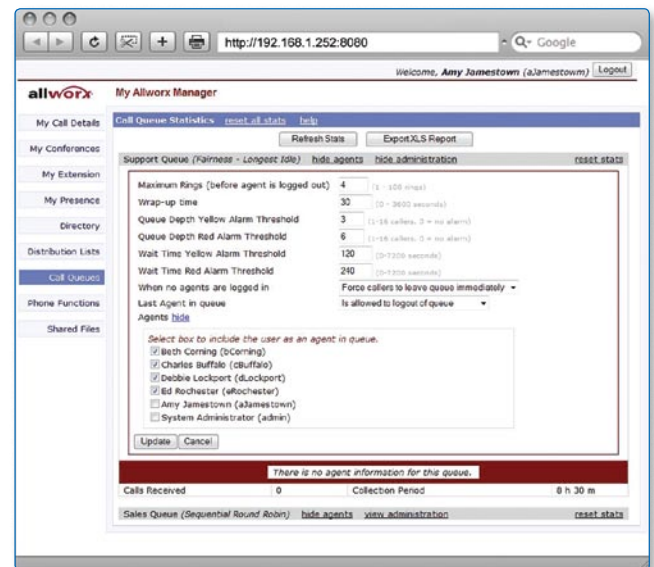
http://192.168.1.252:8080

Q- Google

Welcome, Amy Jamestown (aJamestown) Logout

allworx My Allworx Manager

My Call Details
My Conferences
My Extension
My Presence
Directory
Distribution Lists
Call Queues
Phone Functions
Shared Files

Call Queue Statistics reset all stats help

Refresh Stats Export XLS Report

Support Queue (Fairness - Longest Idle) hide agents hide administration reset stats

Maximum Rings (before agent is logged out) 4 (1 - 100 rings)
Wrap-up time 30 (0 - 3600 seconds)
Queue Depth Yellow Alarm Threshold 3 (1-16 callers, 0 = no alarm)
Queue Depth Red Alarm Threshold 6 (1-16 callers, 0 = no alarm)
Wait Time Yellow Alarm Threshold 120 (0-7200 seconds)
Wait Time Red Alarm Threshold 240 (0-7200 seconds)
When no agents are logged in Force callers to leave queue immediately
Last Agent in queue Is allowed to logout of queue
Agents hide

Select box to include the user as an agent in queue.
Beth Corning (bCorning)
Charles Buffalo (cBuffalo)
Debbie Lockport (dLockport)
Ed Rochester (eRochester)
Amy Jamestown (aJamestown)
System Administrator (admin)

Update Cancel

There is no agent information for this queue.

| Calls Received | 0 | Collection Period | 8 h 30 m |
|---|---|---|---|

Sales Queue (Sequential Round Robin) hide agents view administration reset stats